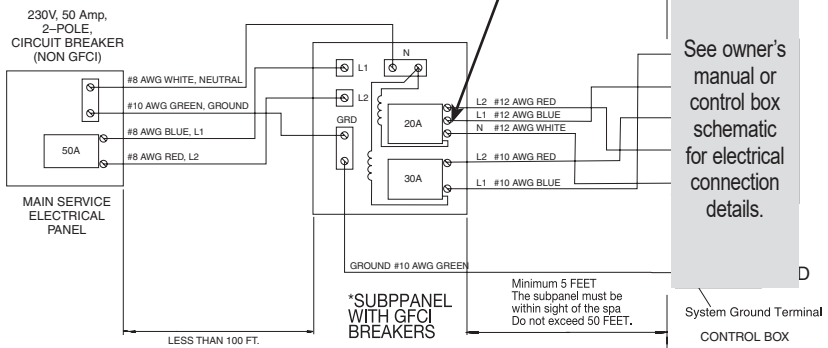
230V, 50 Amp, 2–POLE, CIRCUIT BREAKER (NON GFCI)

#8 AWG WHITE, NEUTRAL

#10 AWG GREEN, GROUND

#8 AWG BLUE, L1

#8 AWG RED, L2

50A

MAIN SERVICE ELECTRICAL PANEL

N

L1

L2

GRD

20A

30A

L2 #12 AWG RED

L1 #12 AWG BLUE

N #12 AWG WHITE

L2 #10 AWG RED

L1 #10 AWG BLUE

See owner's manual or control box schematic for electrical connection details.

GROUND #10 AWG GREEN

D

*SUBPPANEL WITH GFCI BREAKERS

Minimum 5 FEET The subpanel must be within sight of the spa Do not exceed 50 FEET.

System Ground Terminal

CONTROL BOX

LESS THAN 100 FT.